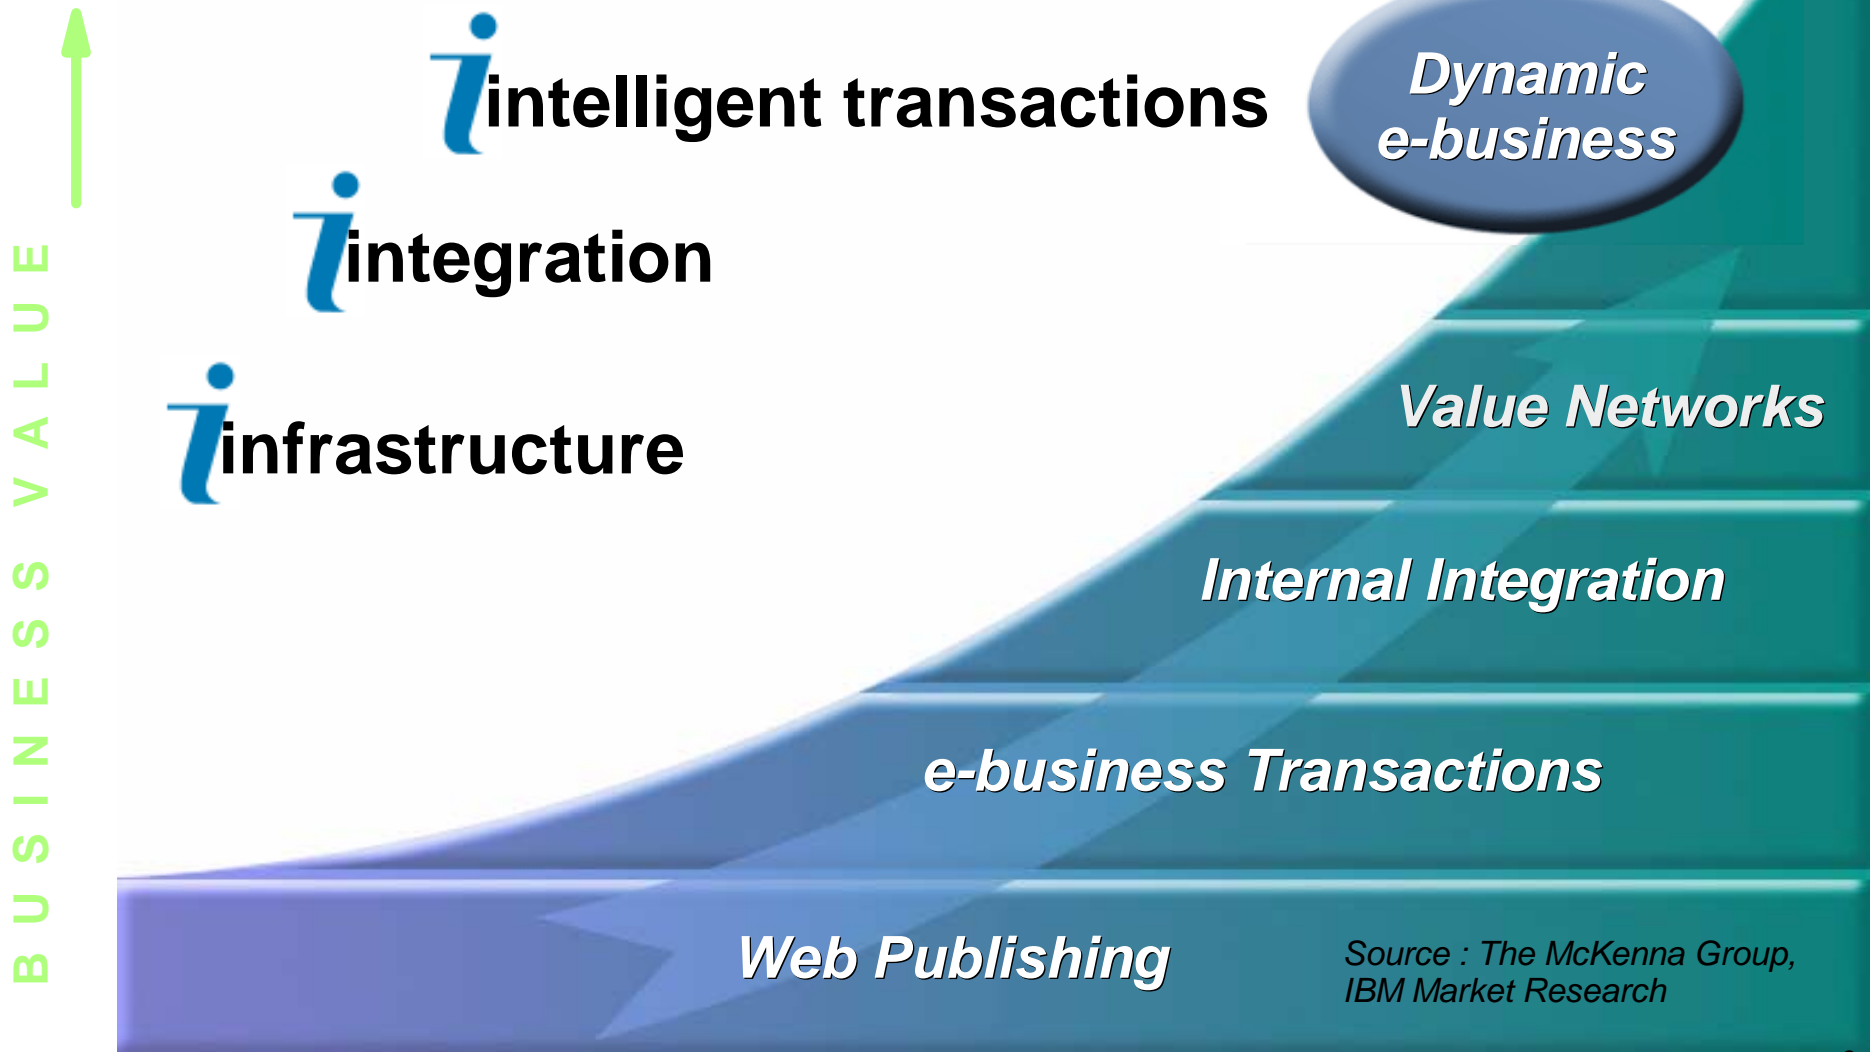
BUSINESS VALUE

intelligent transactions

integration

infrastructure

Dynamic e-business

Value Networks

Internal Integration

e-business Transactions

Web Publishing

Source : The McKenna Group, IBM Market Research